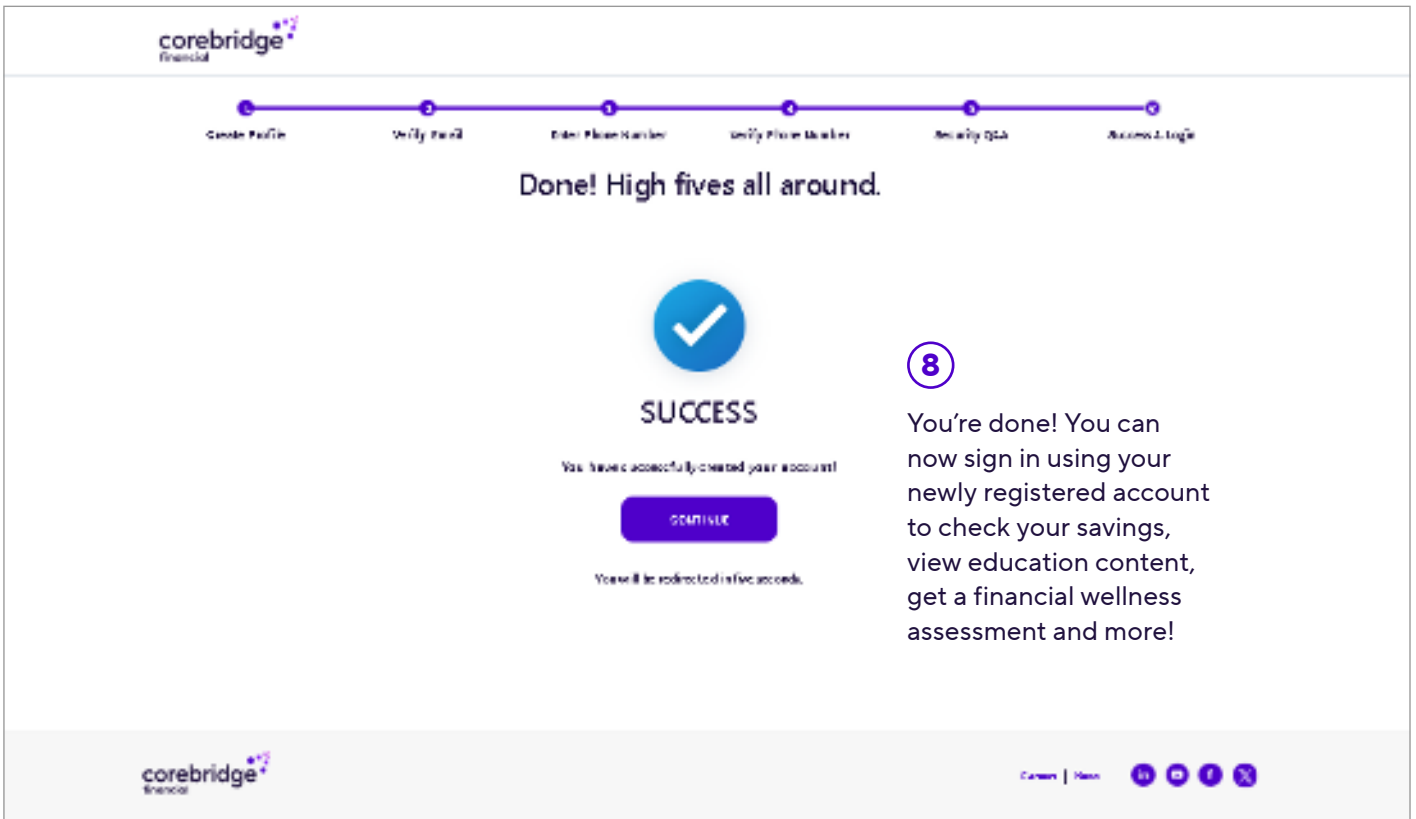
corebridge financial

Create Profile
Verify Email
Enter Phone Number
Verify Phone Number
Security Q&A
Access & Login

Done! High fives all around.

SUCCESS

You have successfully created your account!

CONTINUE

You will be redirected in five seconds.

8

You're done! You can now sign in using your newly registered account to check your savings, view education content, get a financial wellness assessment and more!

corebridge financial

Careers | News